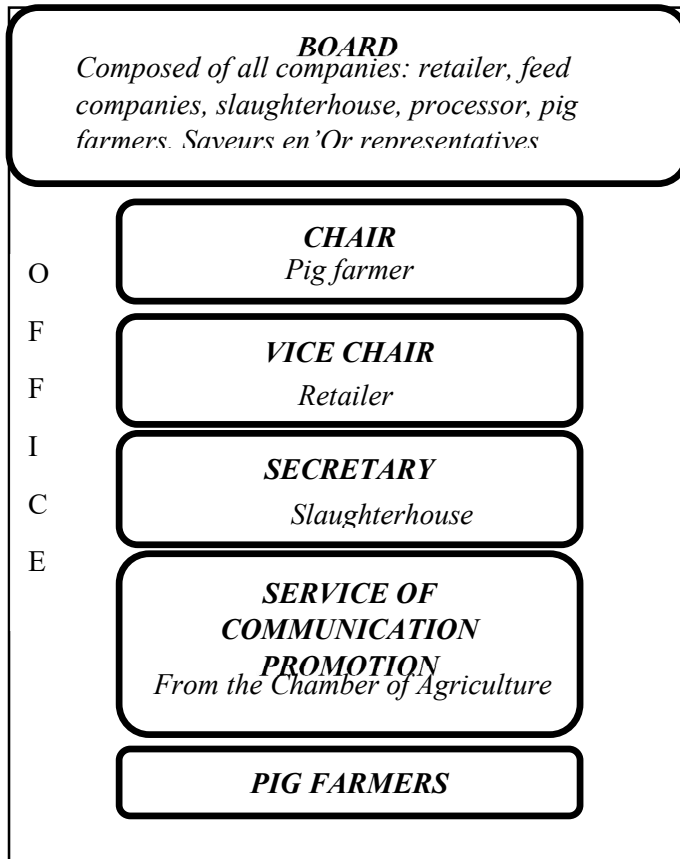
BOARD
Composed of all companies: retailer, feed companies, slaughterhouse, processor, pig farmers. Saveurs en'Or representatives

O
F
F
I
C
E

CHAIR
Pig farmer

VICE CHAIR
Retailer

SECRETARY
Slaughterhouse

SERVICE OF COMMUNICATION PROMOTION
From the Chamber of Agriculture

PIG FARMERS